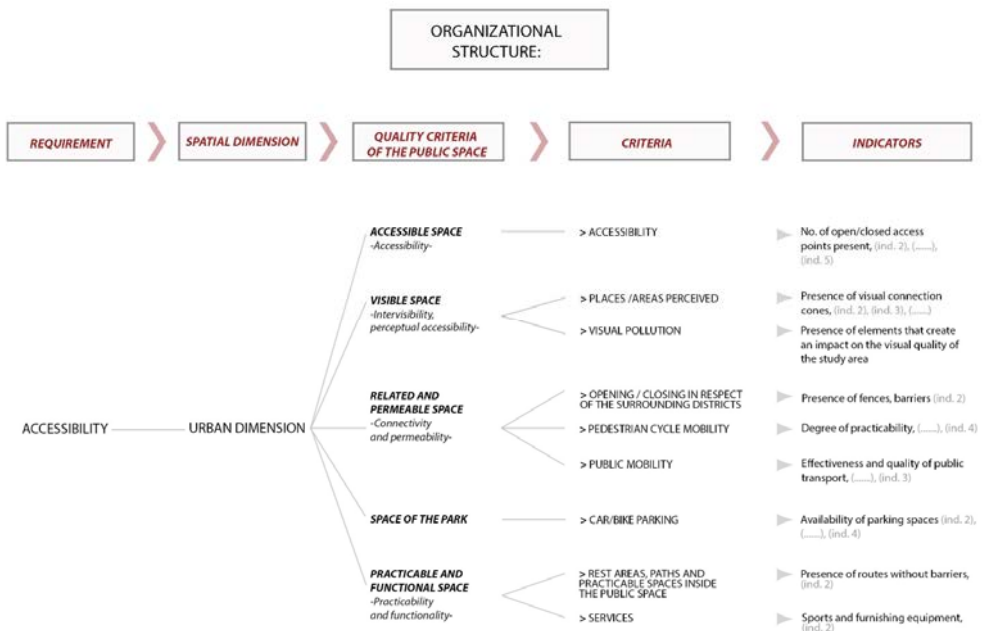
ORGANIZATIONAL STRUCTURE:

REQUIREMENT

SPATIAL DIMENSION

QUALITY CRITERIA OF THE PUBLIC SPACE

CRITERIA

INDICATORS

ACCESSIBILITY

URBAN DIMENSION

ACCESSIBLE SPACE
-Accessibility-

> ACCESSIBILITY

No. of open/closed access points present, (ind. 2), (......), (ind. 5)

VISIBLE SPACE
-Intervisibility, perceptual accessibility-

> PLACES /AREAS PERCEIVED

Presence of visual connection cones, (ind. 2), (ind. 3), (......)

> VISUAL POLLUTION

Presence of elements that create an impact on the visual quality of the study area

RELATED AND PERMEABLE SPACE
-Connectivity and permeability-

> OPENING / CLOSING IN RESPECT OF THE SURROUNDING DISTRICTS

Presence of fences, barriers (ind. 2)

> PEDESTRIAN CYCLE MOBILITY

Degree of practicability, (......), (ind. 4)

> PUBLIC MOBILITY

Effectiveness and quality of public transport, (......), (ind. 3)

SPACE OF THE PARK

> CAR/BIKE PARKING

Availability of parking spaces (ind. 2), (......), (ind. 4)

PRACTICABLE AND FUNCTIONAL SPACE
-Practicability and functionality-

> REST AREAS, PATHS AND PRACTICABLE SPACES INSIDE THE PUBLIC SPACE

Presence of routes without barriers, (ind. 2)

> SERVICES

Sports and furnishing equipment, (ind. 2)